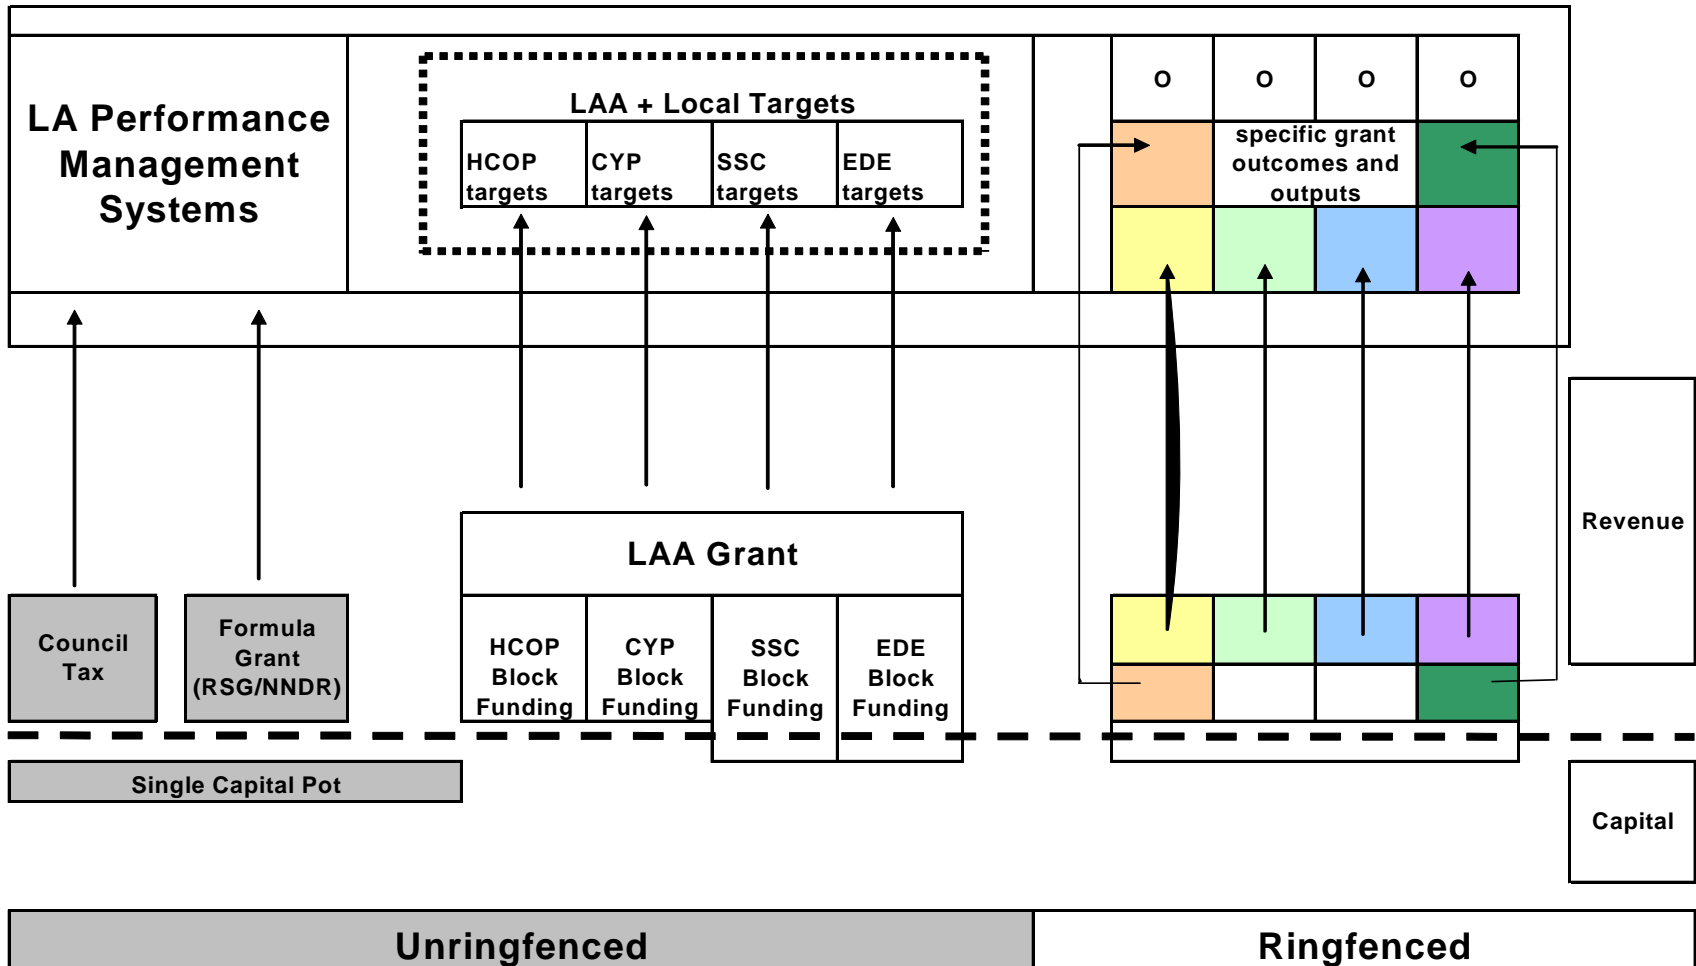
LA Performance Management Systems

LAA + Local Targets

| HCOP targets | CYP targets | SSC targets | EDE targets |
|---|---|---|---|

O O O O

specific grant outcomes and outputs

Revenue

LAA Grant

| HCOP Block Funding | CYP Block Funding | SSC Block Funding | EDE Block Funding |
|---|---|---|---|

Council Tax

Formula Grant (RSG/NNDR)

Single Capital Pot

Capital

Unringfenced

Ringfenced